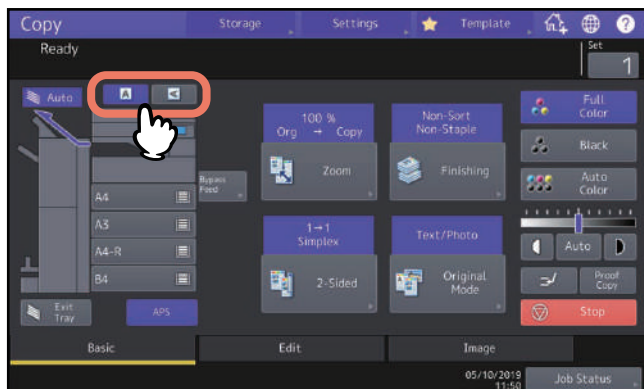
Copy
Storage
Settings
Template
Ready
Set
1
Auto
A
Bypass Feed
A4
A3
A4-R
B4
Exit Tray
APS
100 %
Org → Copy
Zoom
Non-Sort
Non-Staple
Finishing
Full Color
Black
Auto Color
1→1
Simplex
2-Sided
Text/Photo
Original Mode
Auto
Proof Copy
Stop
Basic
Edit
Image
05/10/2019
11:50
Job Status